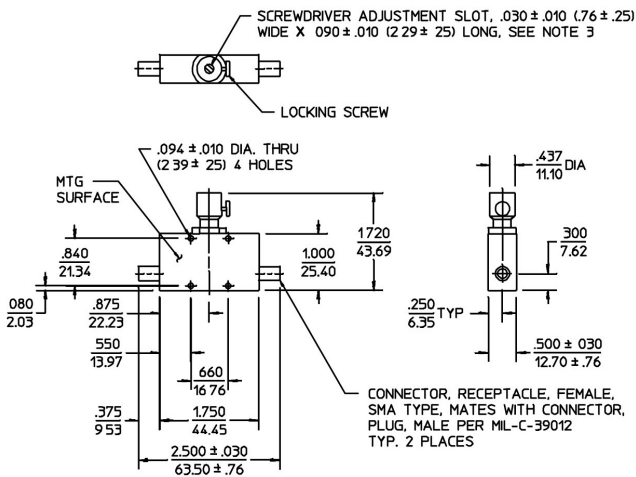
SCREWDRIVER ADJUSTMENT SLOT, .030 ± .010 (.76 ± .25) WIDE X 090 ± .010 (2 29 ± 25) LONG, SEE NOTE 3

LOCKING SCREW

.094 ± .010 DIA. THRU (2 39 ± 25) 4 HOLES

MTG SURFACE

$\frac{.840}{21.34}$

$\frac{080}{2.03}$

$\frac{.875}{22.23}$

$\frac{550}{13.97}$

$\frac{.375}{9 53}$

$\frac{660}{16 76}$

$\frac{1.750}{44.45}$

$\frac{2.500 \pm .030}{63.50 \pm .76}$

$\frac{1720}{43.69}$

$\frac{1.000}{25.40}$

$\frac{.437}{11.10}$ DIA

$\frac{300}{7.62}$

$\frac{.250}{6.35}$ TYP

$\frac{.500 \pm 030}{12.70 \pm .76}$

CONNECTOR, RECEPTACLE, FEMALE, SMA TYPE, MATES WITH CONNECTOR, PLUG, MALE PER MIL-C-39012 TYP. 2 PLACES